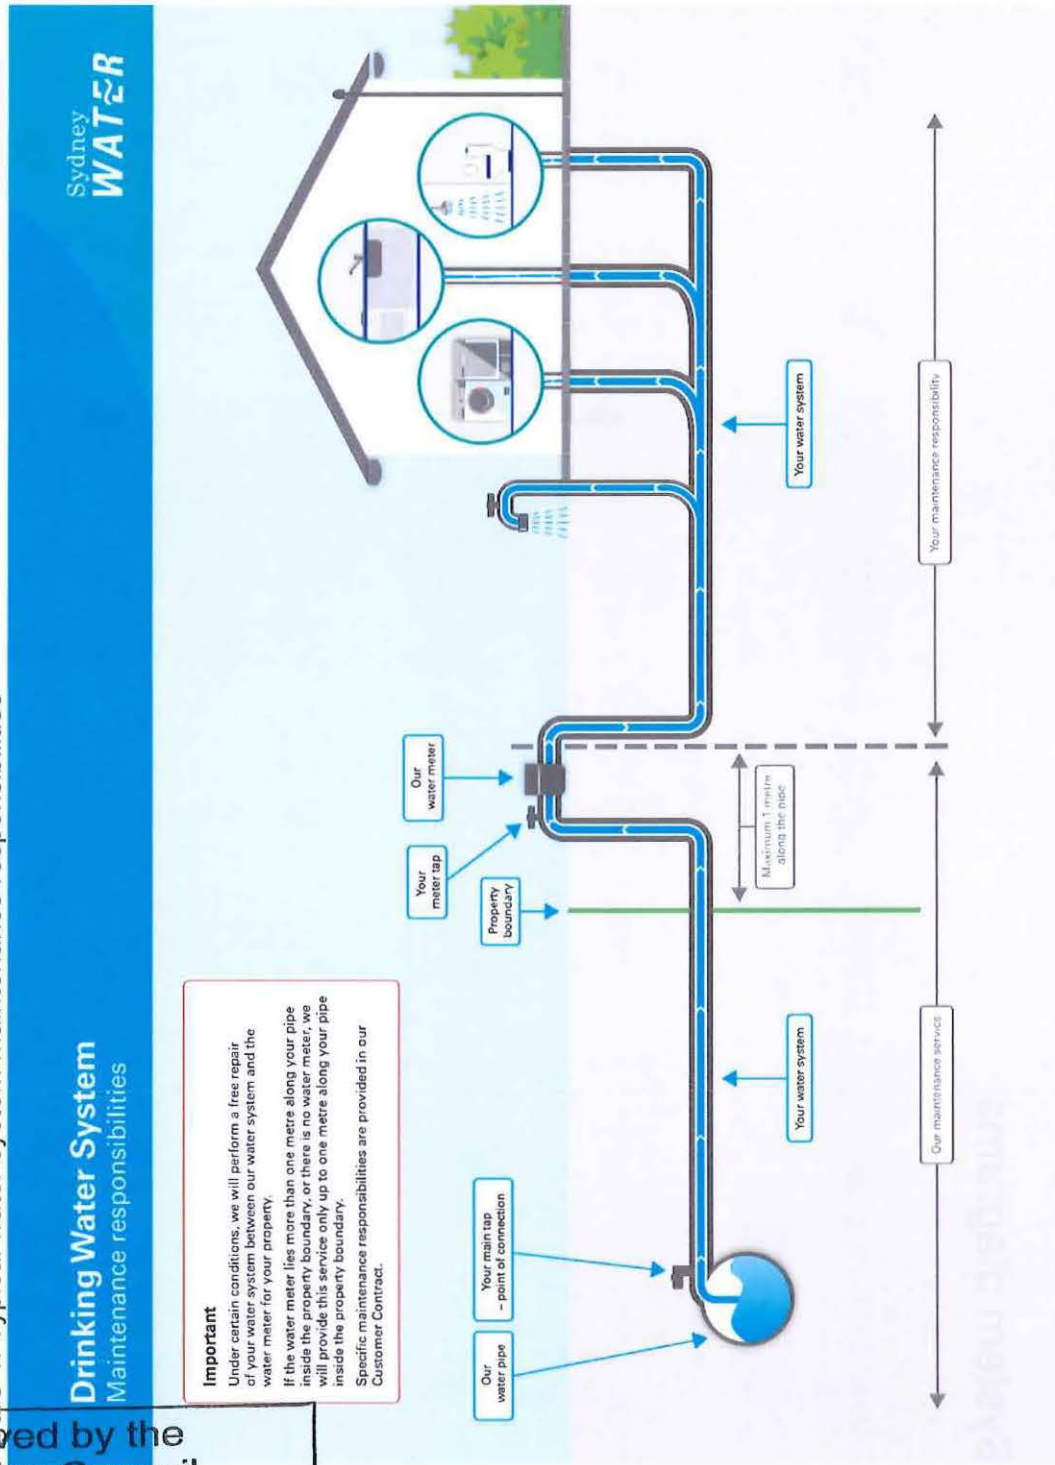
Drinking Water System
Maintenance responsibilities

Sydney WATER

Important
Under certain conditions, we will perform a free repair of your water system between our water system and the water meter for your property.
If the water meter lies more than one metre along your pipe inside the property boundary, or there is no water meter, we will provide this service only up to one metre along your pipe inside the property boundary.
Specific maintenance responsibilities are provided in our Customer Contract.

Our water pipe

Your main tap – point of connection

Your water system

Property boundary

Your meter tap

Our water meter

Maximum 1 metre along the pipe

Your water system

Our maintenance service

Your maintenance responsibility

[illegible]ed by the